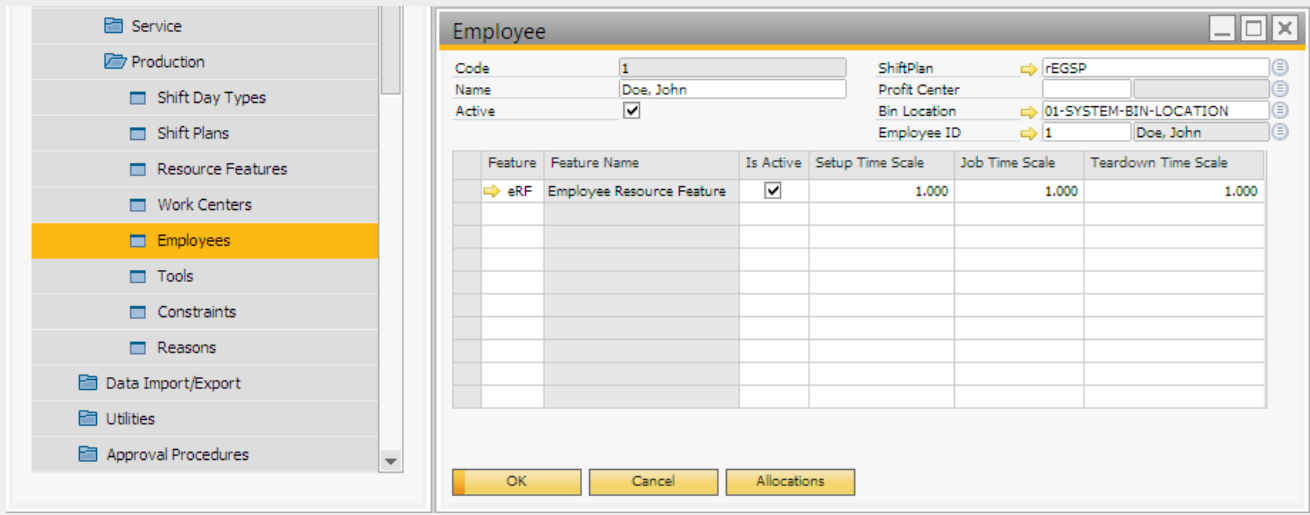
Service
Production
Shift Day Types
Shift Plans
Resource Features
Work Centers
Employees
Tools
Constraints
Reasons
Data Import/Export
Utilities
Approval Procedures

Employee

Code 1
Name Doe, John
Active ☑
ShiftPlan rEGSP
Profit Center
Bin Location 01-SYSTEM-BIN-LOCATION
Employee ID 1 Doe, John

| | Feature | Feature Name | Is Active | Setup Time Scale | Job Time Scale | Teardown Time Scale |
|---|---|---|---|---|---|---|
| | eRF | Employee Resource Feature | ☑ | 1.000 | 1.000 | 1.000 |

OK Cancel Allocations